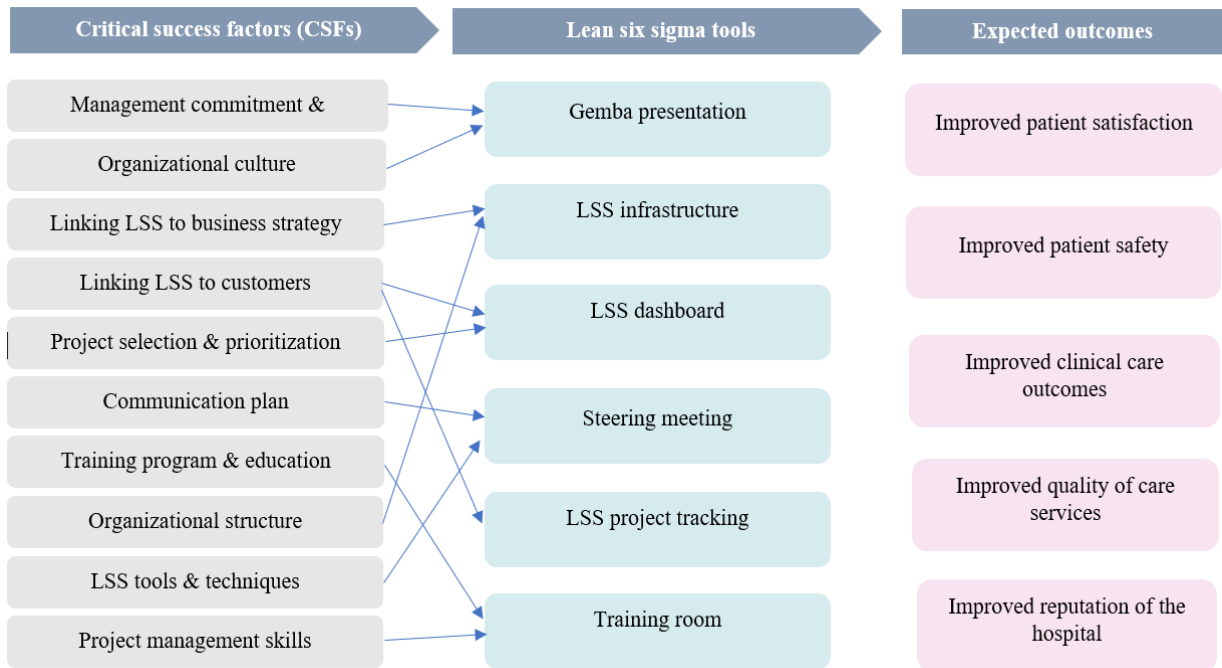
Critical success factors (CSFs)

Lean six sigma tools

Expected outcomes

Management commitment &

Organizational culture

Linking LSS to business strategy

Linking LSS to customers

Project selection & prioritization

Communication plan

Training program & education

Organizational structure

LSS tools & techniques

Project management skills

Gemba presentation

LSS infrastructure

LSS dashboard

Steering meeting

LSS project tracking

Training room

Improved patient satisfaction

Improved patient safety

Improved clinical care outcomes

Improved quality of care services

Improved reputation of the hospital